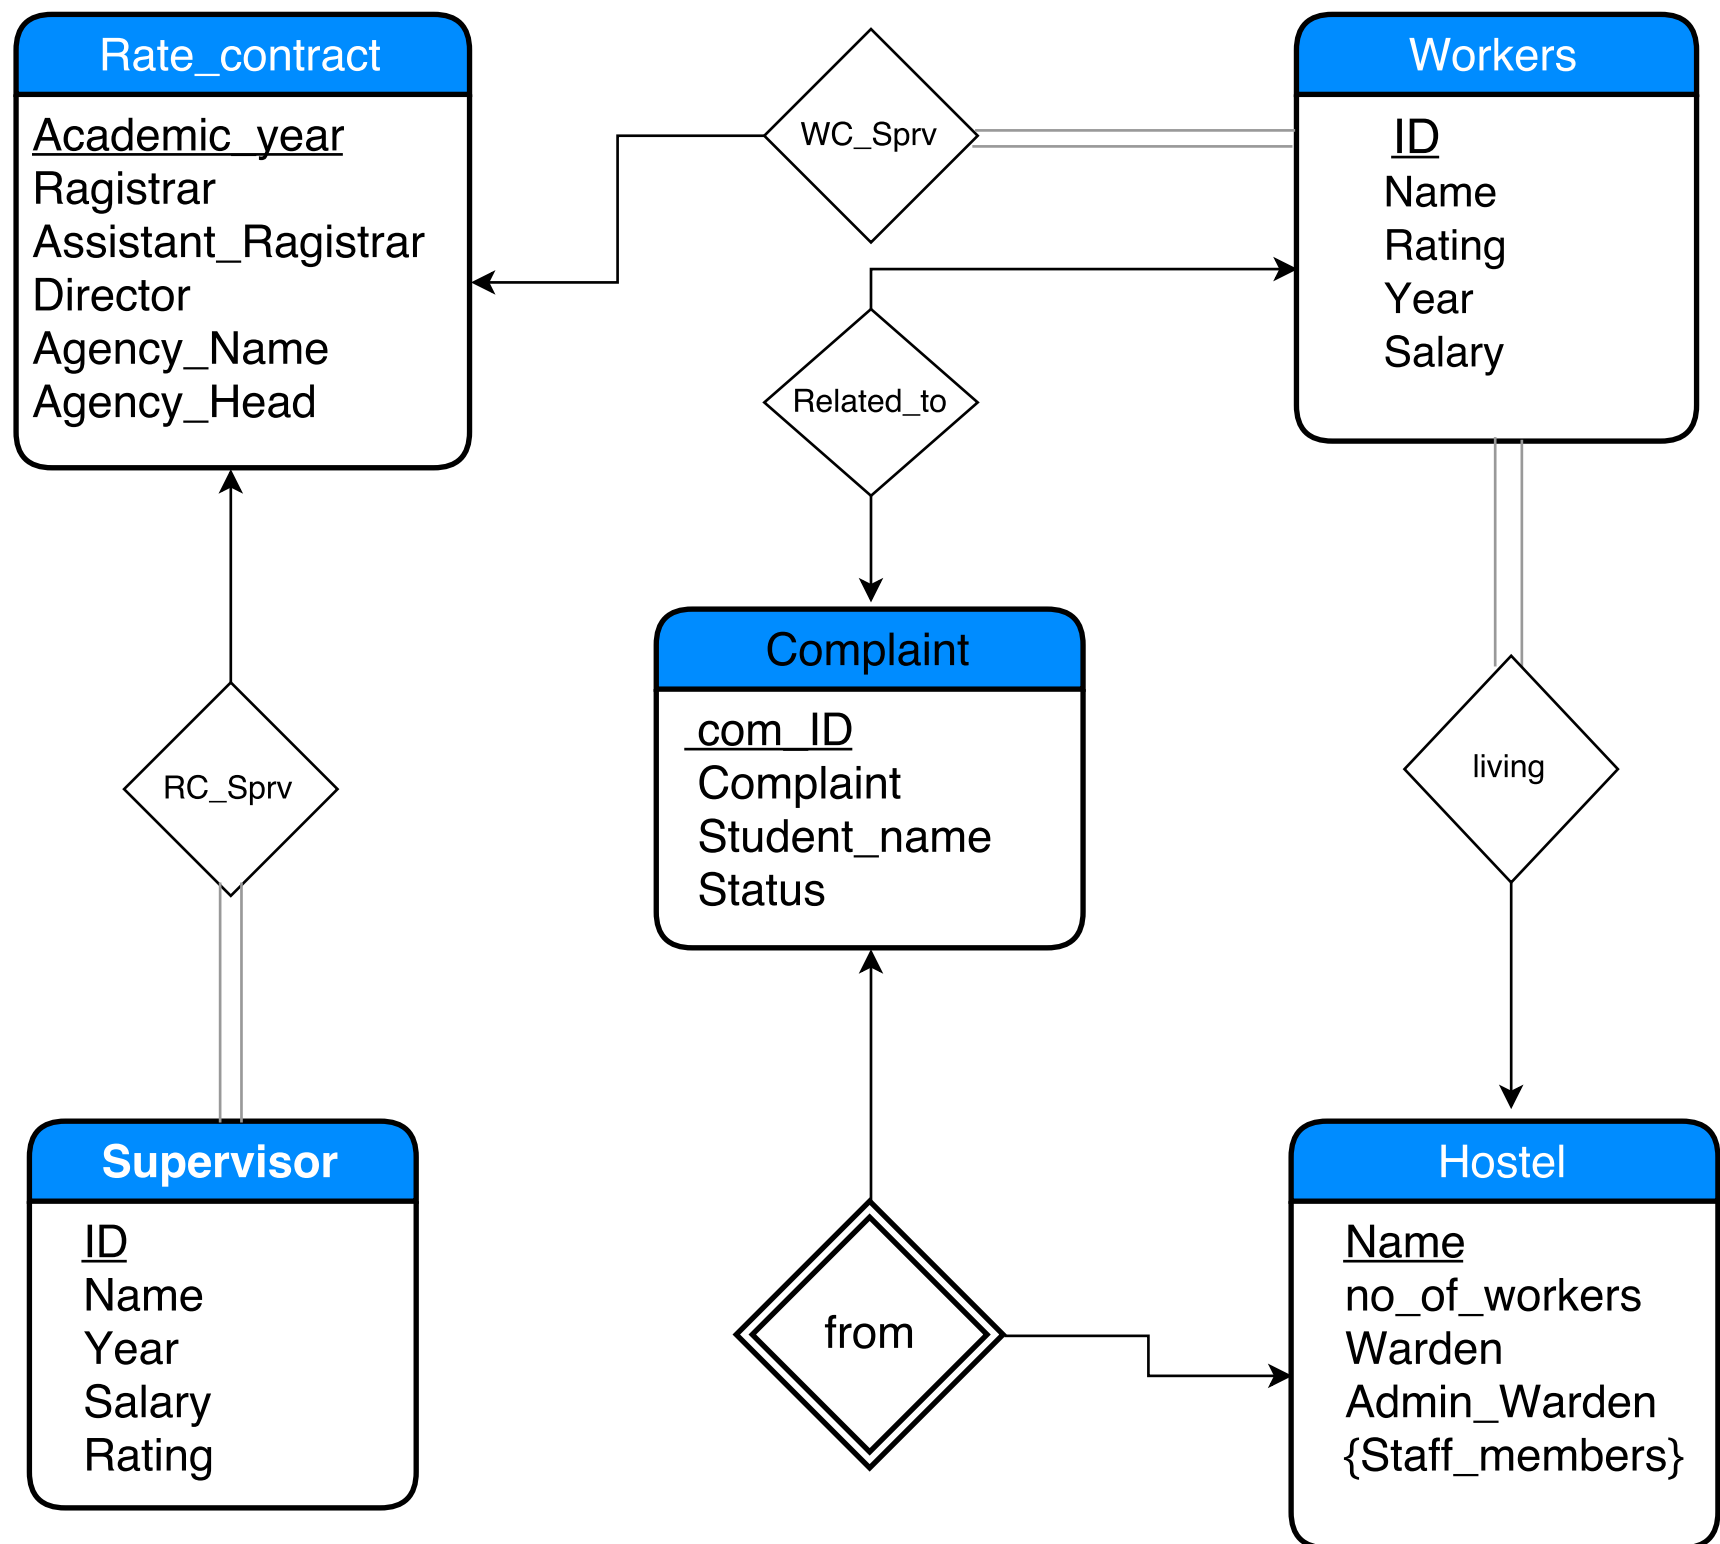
Rate_contract
Academic_year
Ragistrar
Assistant_Ragistrar
Director
Agency_Name
Agency_Head

WC_Sprv

Workers
ID
Name
Rating
Year
Salary

Related_to

Complaint
com_ID
Complaint
Student_name
Status

RC_Sprv

living

Supervisor
ID
Name
Year
Salary
Rating

from

Hostel
Name
no_of_workers
Warden
Admin_Warden
{Staff_members}